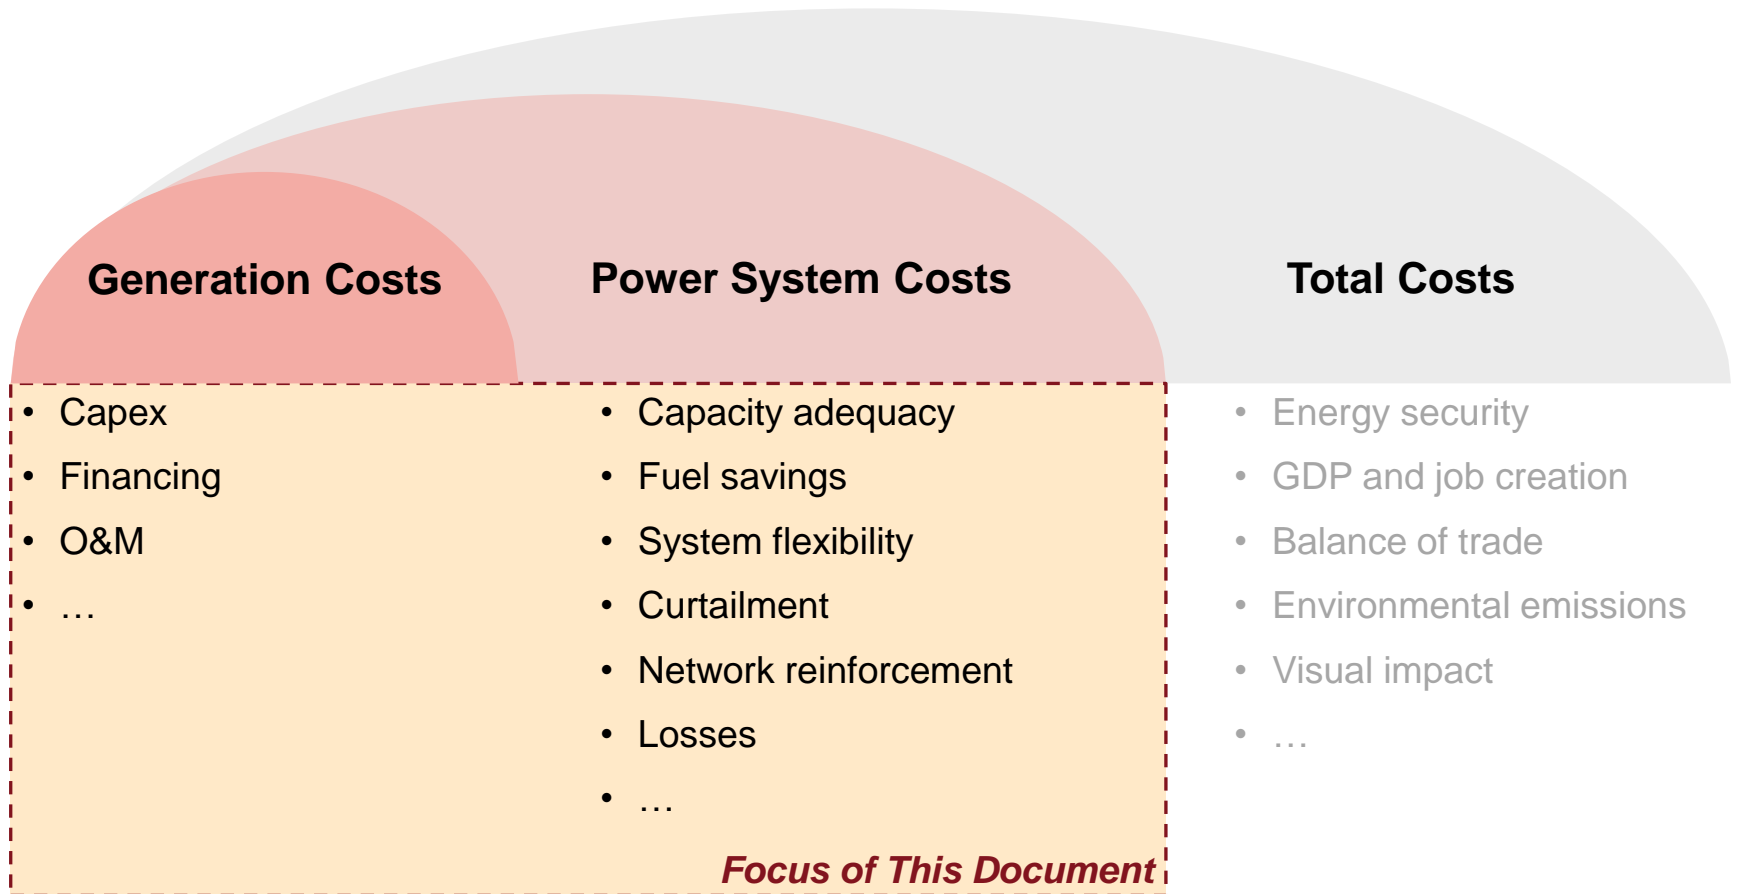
Generation Costs

Power System Costs

Total Costs

- Capex
- Financing
- O&M
- …

- Capacity adequacy
- Fuel savings
- System flexibility
- Curtailment
- Network reinforcement
- Losses
- …

- Energy security
- GDP and job creation
- Balance of trade
- Environmental emissions
- Visual impact
- …

Focus of This Document